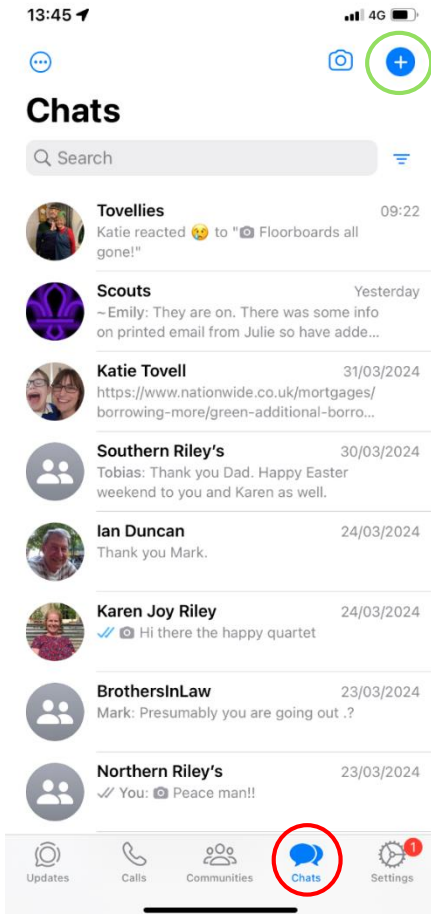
13:45 4G

Chats

Search

Tovellies 09:22
Katie reacted 😢 to "Floorboards all gone!"

Scouts Yesterday
~Emily: They are on. There was some info on printed email from Julie so have adde...

Katie Tovell 31/03/2024
https://www.nationwide.co.uk/mortgages/borrowing-more/green-additional-borro...

Southern Riley's 30/03/2024
Tobias: Thank you Dad. Happy Easter weekend to you and Karen as well.

Ian Duncan 24/03/2024
Thank you Mark.

Karen Joy Riley 24/03/2024
Hi there the happy quartet

BrothersInLaw 23/03/2024
Mark: Presumably you are going out .?

Northern Riley's 23/03/2024
You: Peace man!!

Updates Calls Communities Chats Settings 1